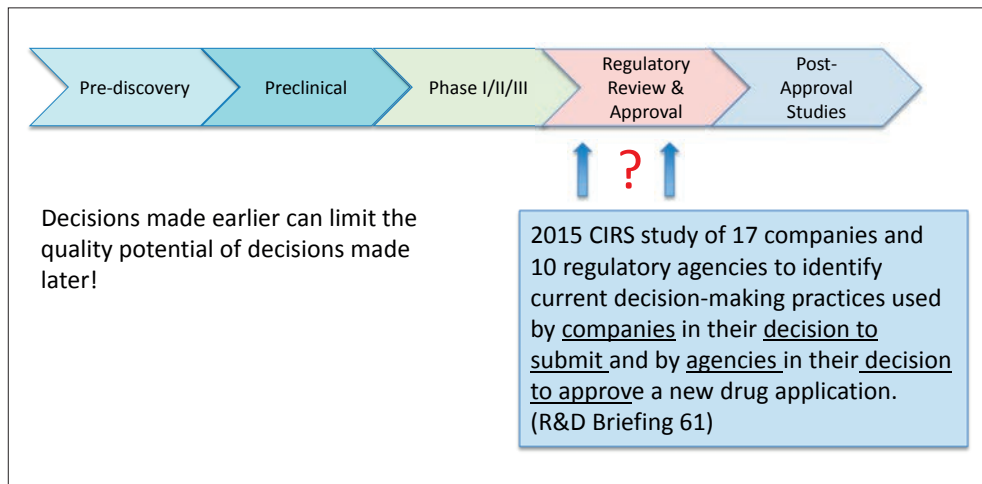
Pre-discovery

Preclinical

Phase I/II/III

Regulatory Review & Approval

Post-Approval Studies

?

Decisions made earlier can limit the quality potential of decisions made later!

2015 CIRS study of 17 companies and 10 regulatory agencies to identify current decision-making practices used by companies in their decision to submit and by agencies in their decision to approve a new drug application. (R&D Briefing 61)